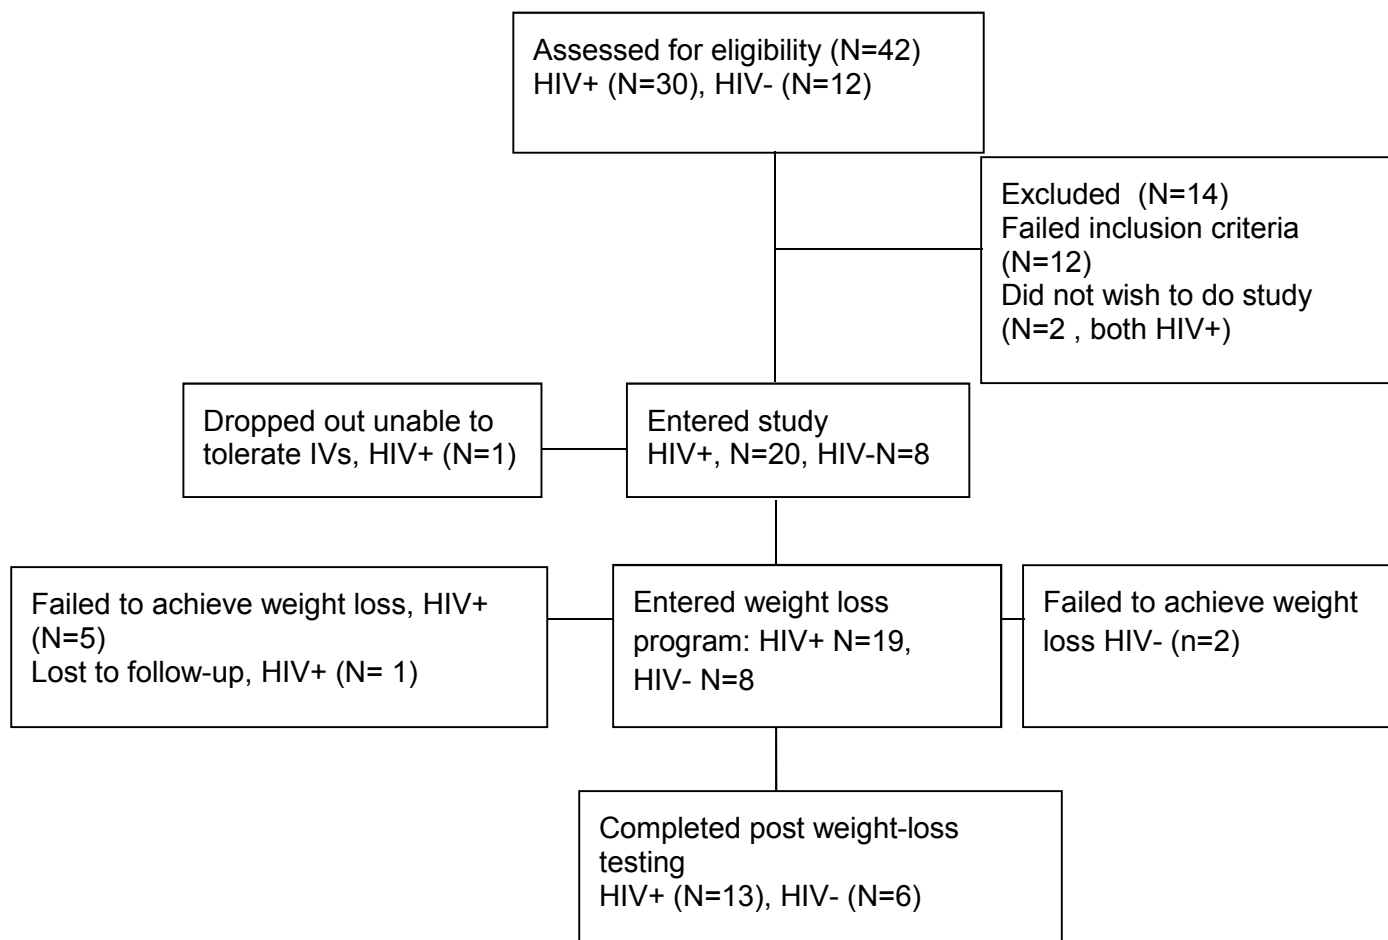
Assessed for eligibility (N=42)
HIV+ (N=30), HIV- (N=12)

Excluded (N=14)
Failed inclusion criteria (N=12)
Did not wish to do study (N=2 , both HIV+)

Dropped out unable to tolerate IVs, HIV+ (N=1)

Entered study
HIV+, N=20, HIV-N=8

Failed to achieve weight loss, HIV+ (N=5)
Lost to follow-up, HIV+ (N= 1)

Entered weight loss program: HIV+ N=19, HIV- N=8

Failed to achieve weight loss HIV- (n=2)

Completed post weight-loss testing
HIV+ (N=13), HIV- (N=6)